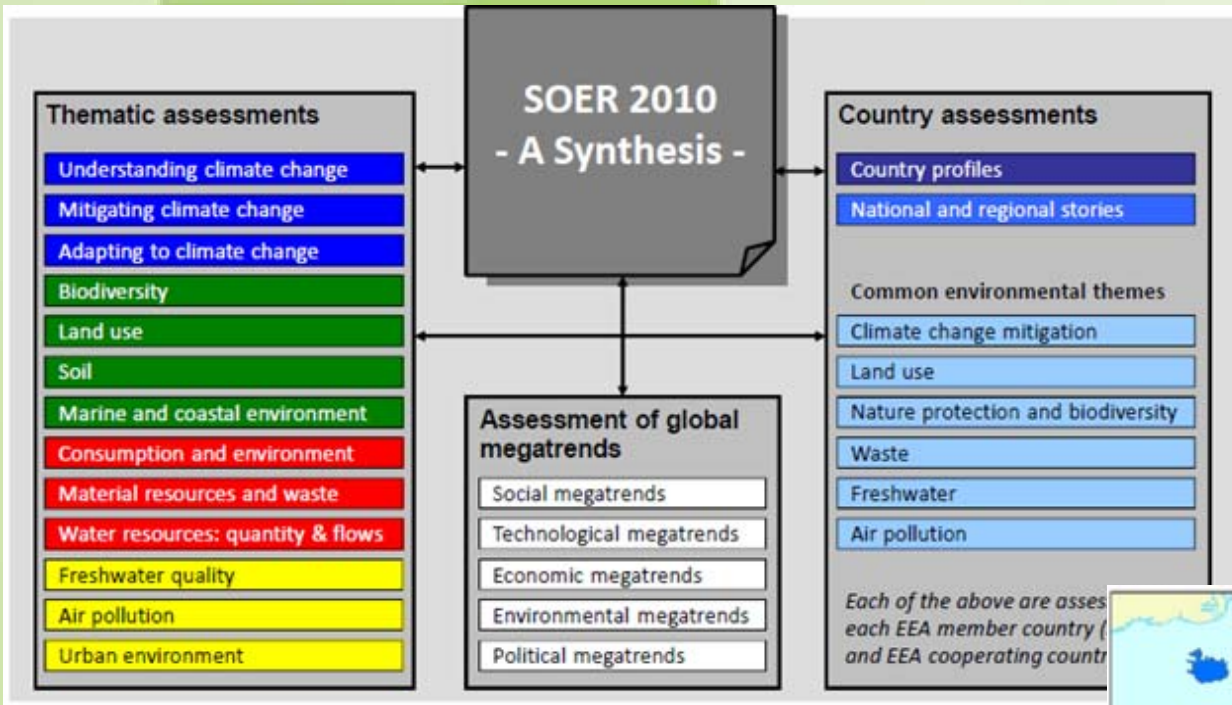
SOER 2010
- A Synthesis -

Thematic assessments

Understanding climate change

Mitigating climate change

Adapting to climate change

Biodiversity

Land use

Soil

Marine and coastal environment

Consumption and environment

Material resources and waste

Water resources: quantity & flows

Freshwater quality

Air pollution

Urban environment

Assessment of global megatrends

Social megatrends

Technological megatrends

Economic megatrends

Environmental megatrends

Political megatrends

Country assessments

Country profiles

National and regional stories

Common environmental themes

Climate change mitigation

Land use

Nature protection and biodiversity

Waste

Freshwater

Air pollution

Each of the above are asses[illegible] each EEA member country ([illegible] and EEA cooperating countr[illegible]